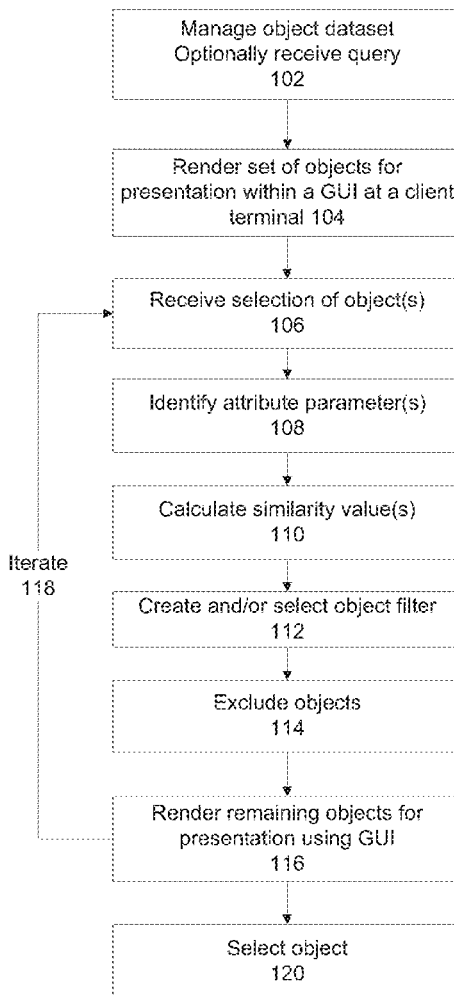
Manage object dataset
Optionally receive query
102

Render set of objects for presentation within a GUI at a client terminal 104

Receive selection of object(s)
106

Identify attribute parameter(s)
108

Calculate similarity value(s)
110

Iterate
118

Create and/or select object filter
112

Exclude objects
114

Render remaining objects for presentation using GUI
116

Select object
120